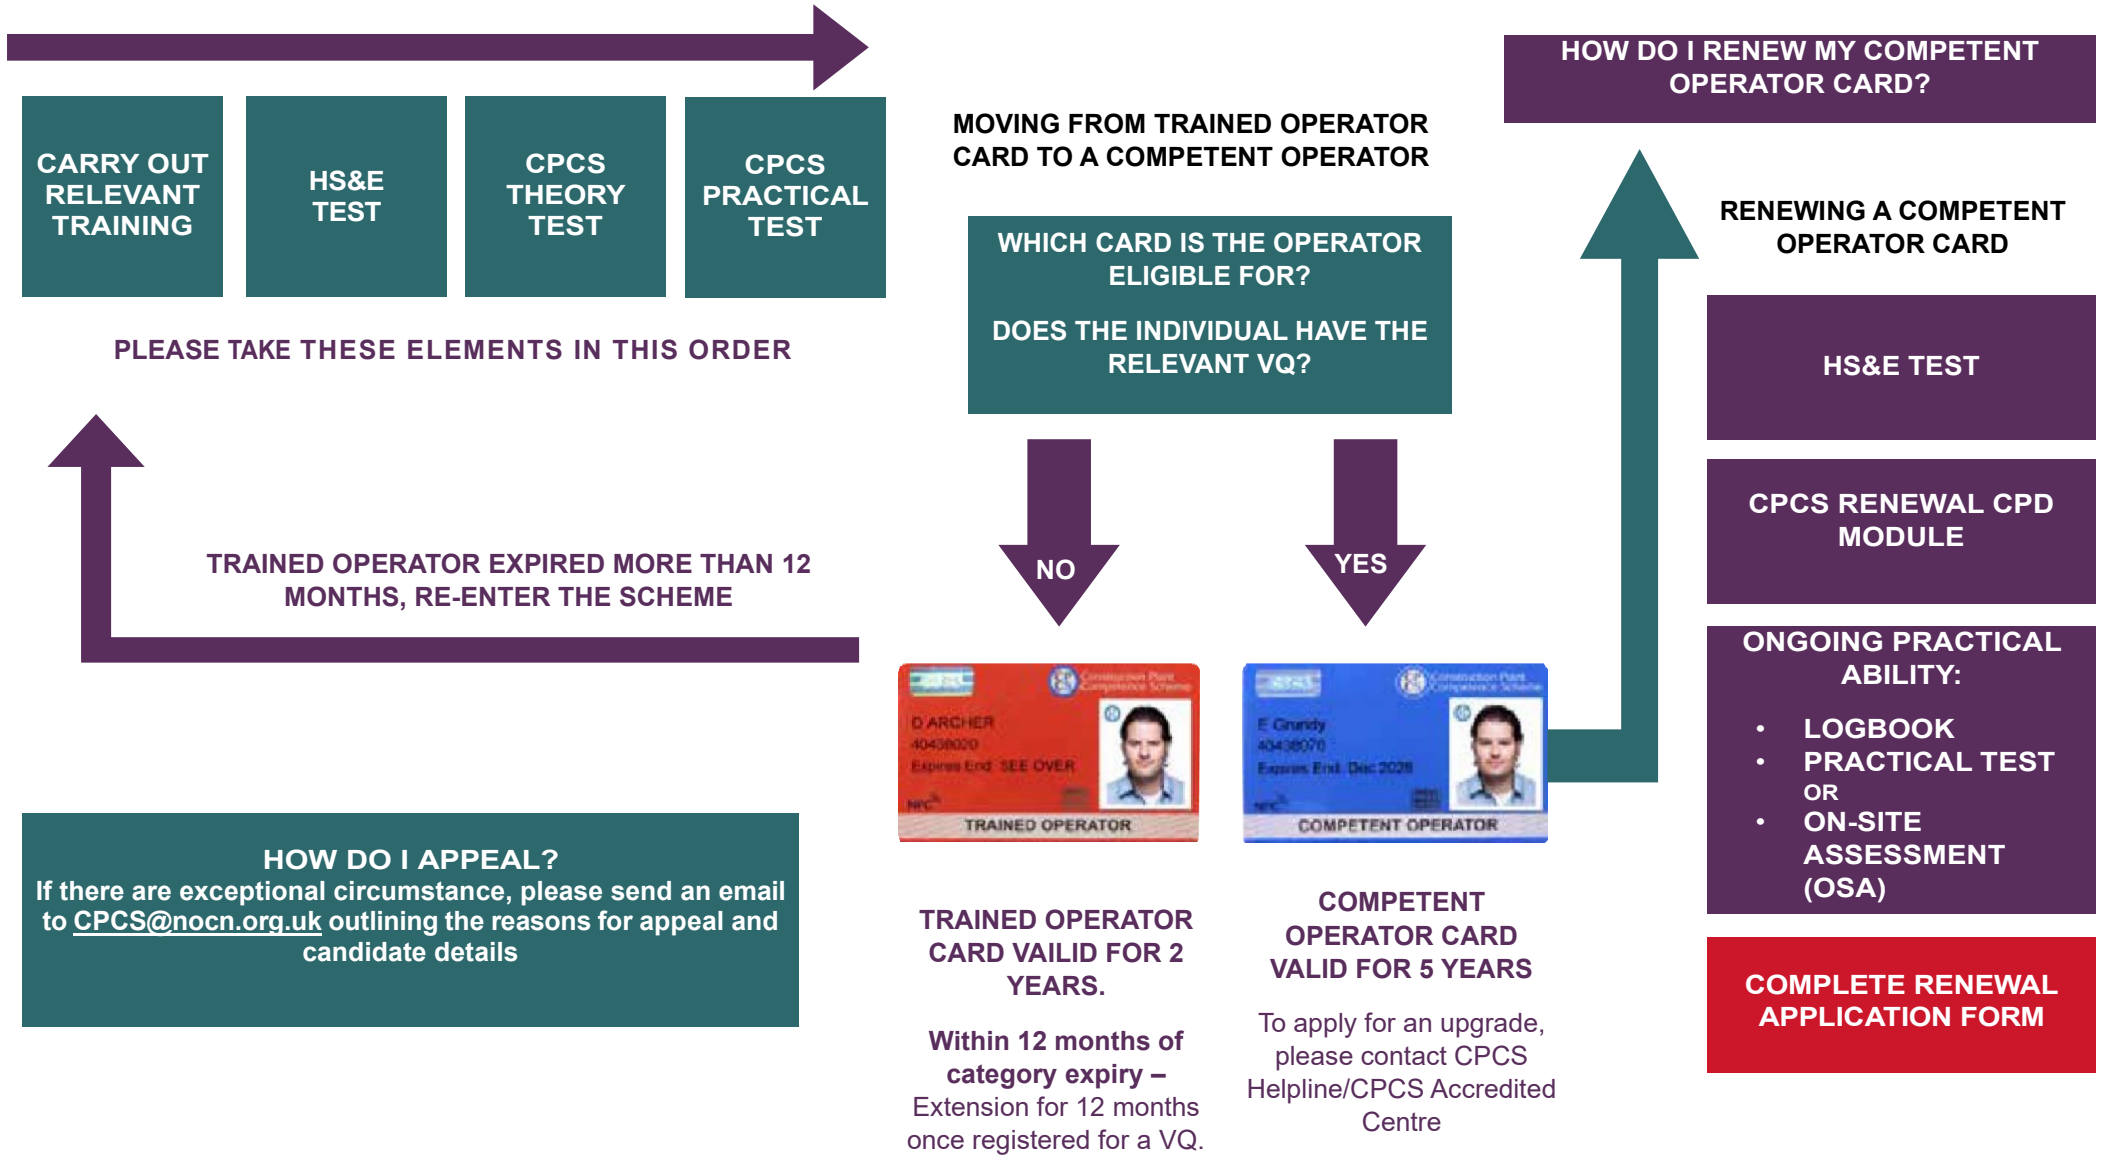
CARRY OUT RELEVANT TRAINING

HS&E TEST

CPCS THEORY TEST

CPCS PRACTICAL TEST

PLEASE TAKE THESE ELEMENTS IN THIS ORDER

TRAINED OPERATOR EXPIRED MORE THAN 12 MONTHS, RE-ENTER THE SCHEME

HOW DO I APPEAL?
If there are exceptional circumstance, please send an email to CPCS@nocn.org.uk outlining the reasons for appeal and candidate details

MOVING FROM TRAINED OPERATOR CARD TO A COMPETENT OPERATOR

WHICH CARD IS THE OPERATOR ELIGIBLE FOR?

DOES THE INDIVIDUAL HAVE THE RELEVANT VQ?

NO

YES

D ARCHER
40408020
Expires End SEE OVER
TRAINED OPERATOR

E Grundy
40408070
Expires End Dec 2028
COMPETENT OPERATOR

TRAINED OPERATOR CARD VAILID FOR 2 YEARS.

Within 12 months of category expiry – Extension for 12 months once registered for a VQ.

COMPETENT OPERATOR CARD VALID FOR 5 YEARS

To apply for an upgrade, please contact CPCS Helpline/CPCS Accredited Centre

HOW DO I RENEW MY COMPETENT OPERATOR CARD?

RENEWING A COMPETENT OPERATOR CARD

HS&E TEST

CPCS RENEWAL CPD MODULE

ONGOING PRACTICAL ABILITY:
• LOGBOOK
• PRACTICAL TEST
OR
• ON-SITE ASSESSMENT (OSA)

COMPLETE RENEWAL APPLICATION FORM